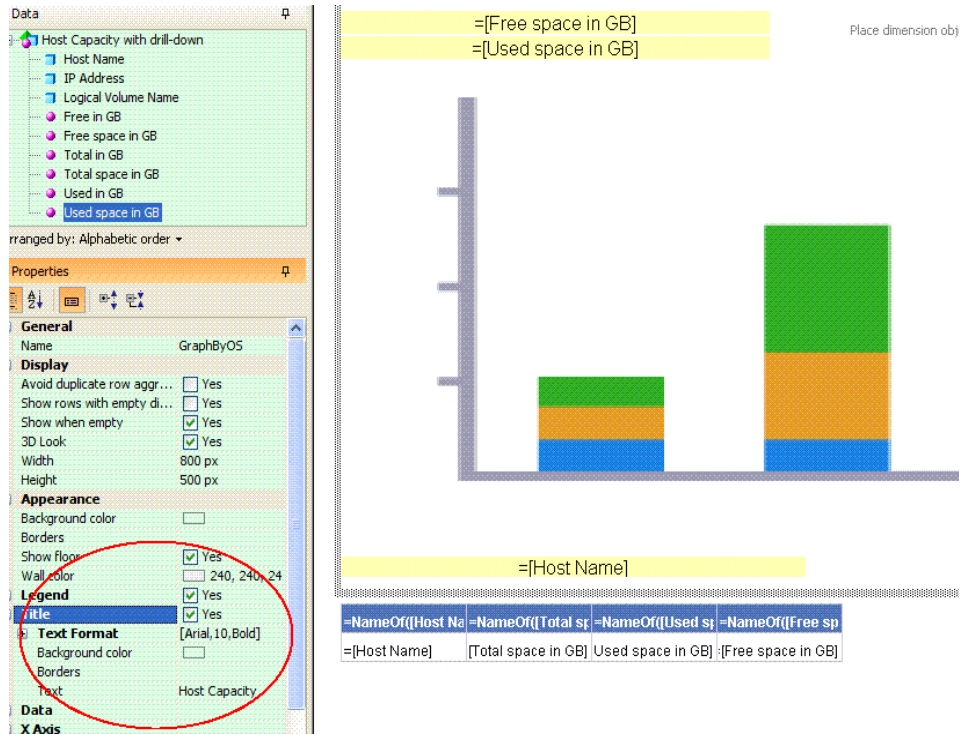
Data
Host Capacity with drill-down
Host Name
IP Address
Logical Volume Name
Free in GB
Free space in GB
Total in GB
Total space in GB
Used in GB
Used space in GB
rranged by: Alphabetic order
Properties
General
Name GraphByOS
Display
Avoid duplicate row aggr... Yes
Show rows with empty di... Yes
Show when empty Yes
3D Look Yes
Width 800 px
Height 500 px
Appearance
Background color
Borders
Show floor Yes
Wall color 240, 240, 24
Legend Yes
Title Yes
Text Format [Arial,10,Bold]
Background color
Borders
Text Host Capacity
Data
X Axis

=[Free space in GB]
=[Used space in GB]
Place dimension obj

=[Host Name]

| =NameOf([Host Na | =NameOf([Total sp | =NameOf([Used sp | =NameOf([Free sp |
|---|---|---|---|
| =[Host Name] | [Total space in GB] | Used space in GB] | =[Free space in GB] |